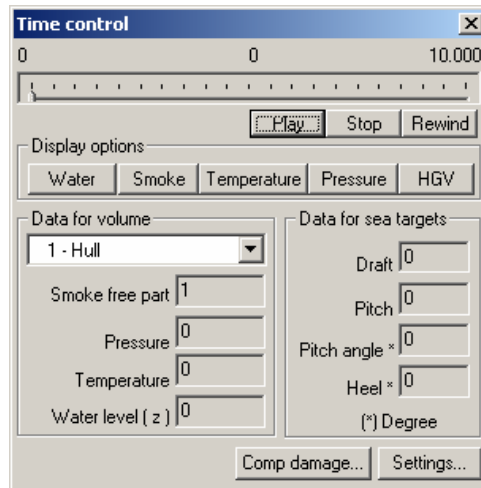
Time control
X
0
0
10.000
Play
Stop
Rewind
Display options
Water
Smoke
Temperature
Pressure
HGV
Data for volume
1 - Hull
Smoke free part 1
Pressure 0
Temperature 0
Water level ( z ) 0
Data for sea targets
Draft 0
Pitch 0
Pitch angle * 0
Heel * 0
(*) Degree
Comp damage...
Settings...